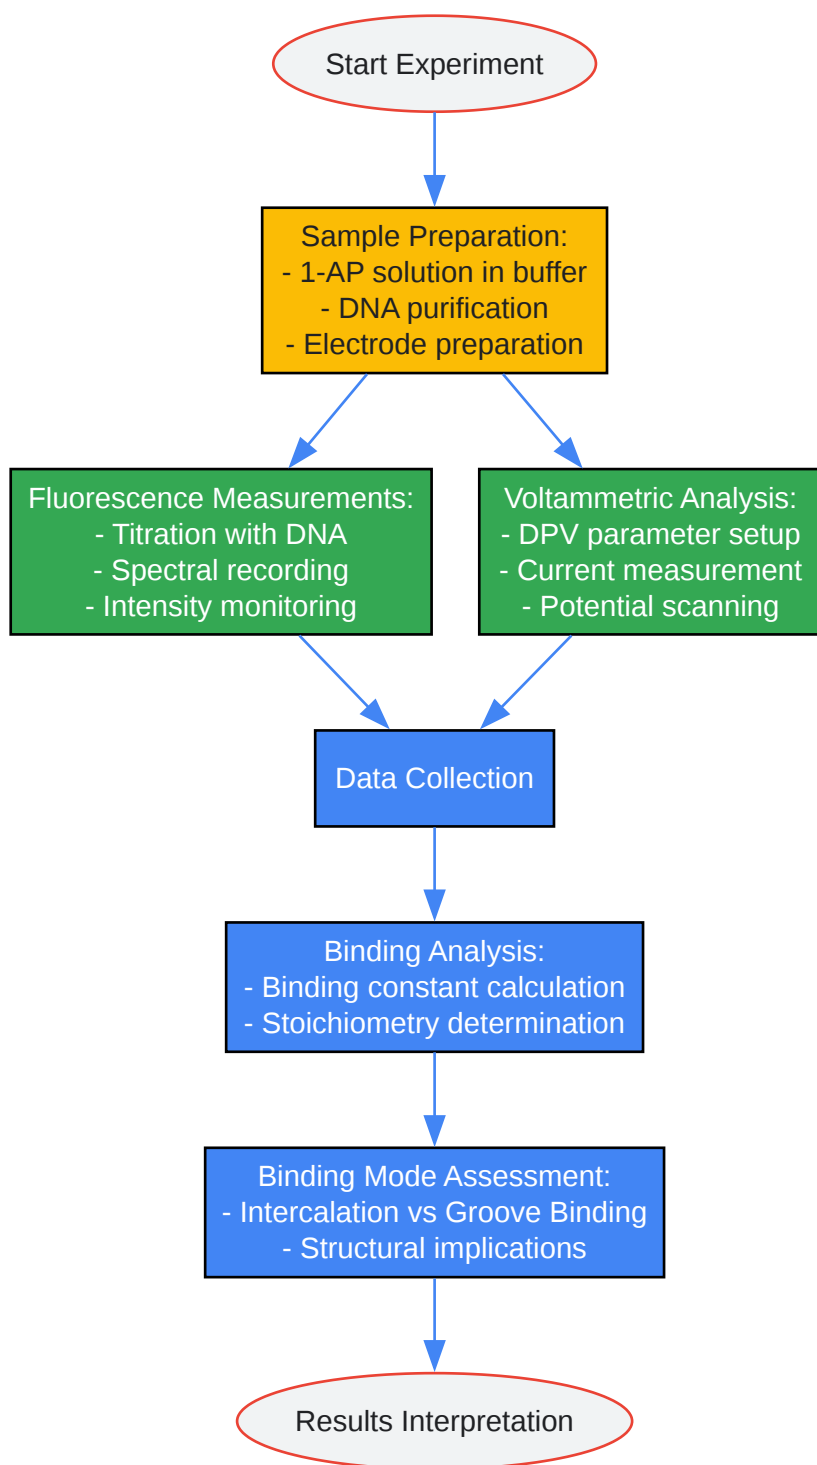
Start Experiment

Sample Preparation:
- 1-AP solution in buffer
- DNA purification
- Electrode preparation

Fluorescence Measurements:
- Titration with DNA
- Spectral recording
- Intensity monitoring

Voltammetric Analysis:
- DPV parameter setup
- Current measurement
- Potential scanning

Data Collection

Binding Analysis:
- Binding constant calculation
- Stoichiometry determination

Binding Mode Assessment:
- Intercalation vs Groove Binding
- Structural implications

Results Interpretation